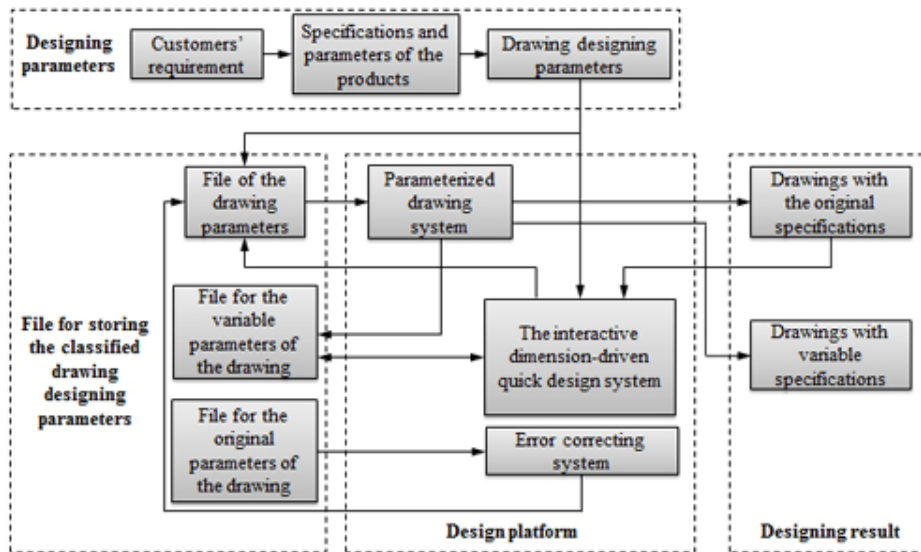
Designing parameters

Customers' requirement

Specifications and parameters of the products

Drawing designing parameters

File for storing the classified drawing designing parameters

File of the drawing parameters

File for the variable parameters of the drawing

File for the original parameters of the drawing

Parameterized drawing system

The interactive dimension-driven quick design system

Error correcting system

Design platform

Drawings with the original specifications

Drawings with variable specifications

Designing result